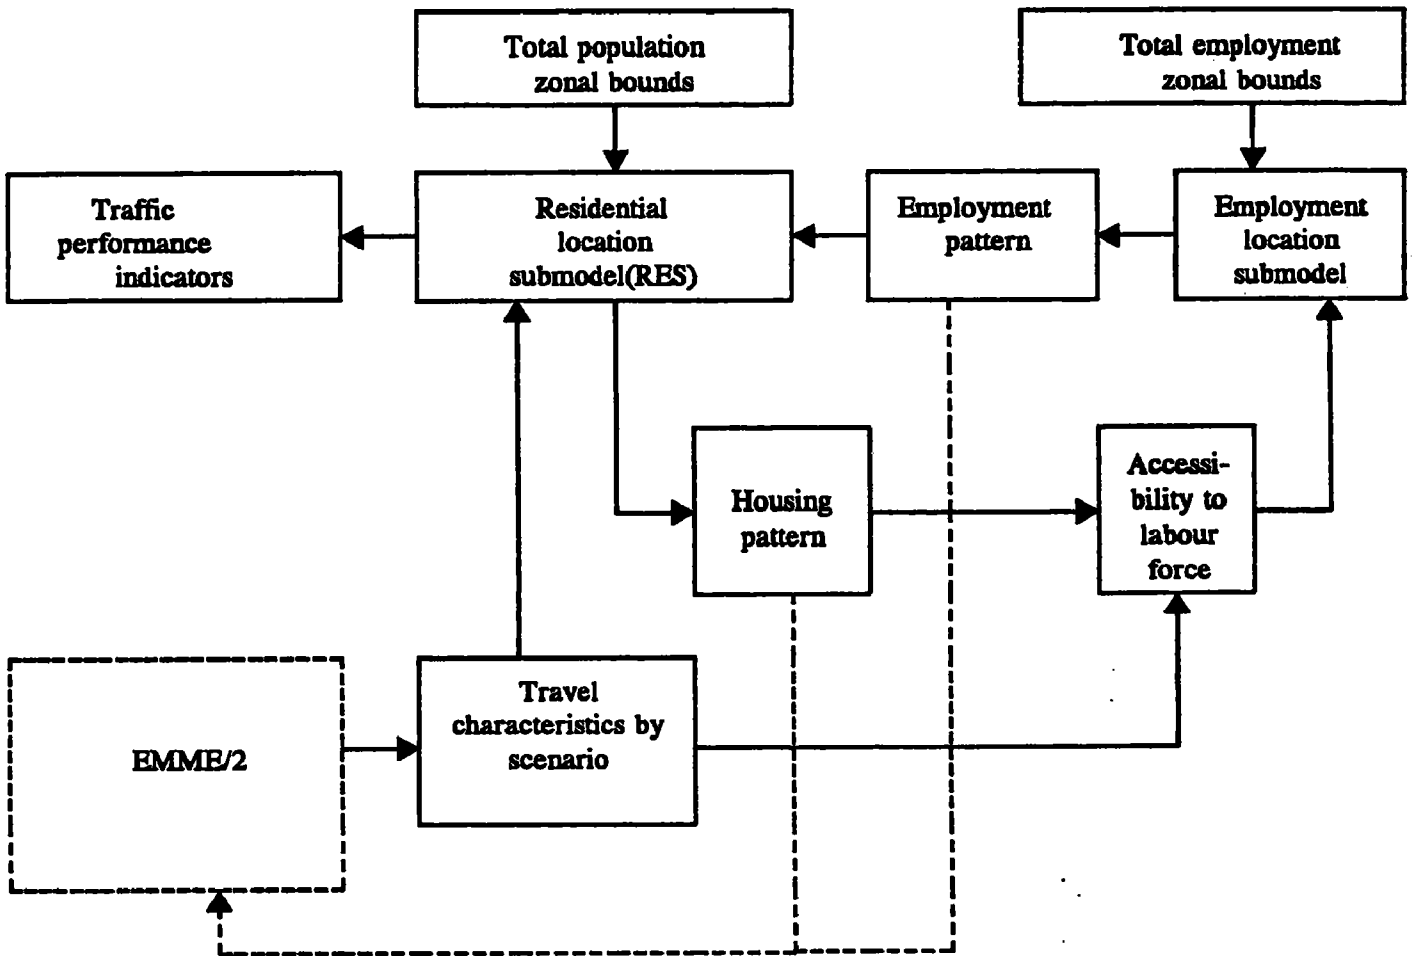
Total population zonal bounds

Total employment zonal bounds

Traffic performance indicators

Residential location submodel(RES)

Employment pattern

Employment location submodel

Housing pattern

Accessibility to labour force

EMME/2

Travel characteristics by scenario